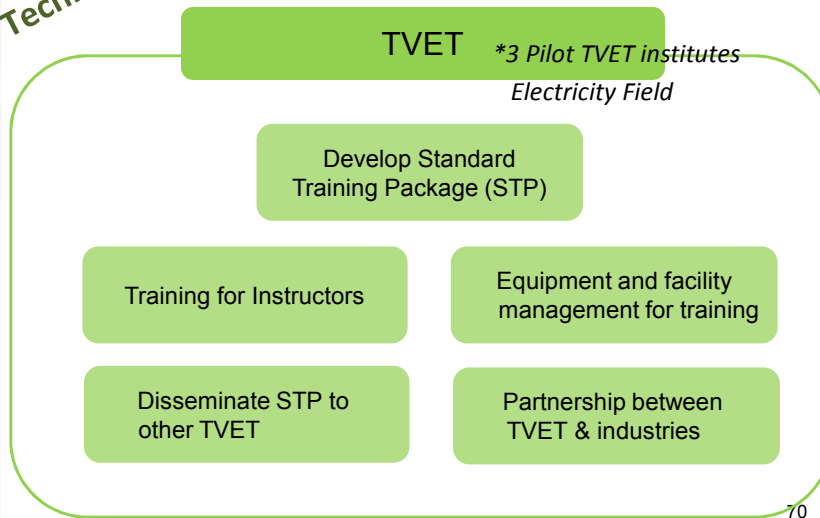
Tech

TVET

*3 Pilot TVET institutes

Electricity Field

Develop Standard Training Package (STP)

Training for Instructors

Equipment and facility management for training

Disseminate STP to other TVET

Partnership between TVET & industries

70